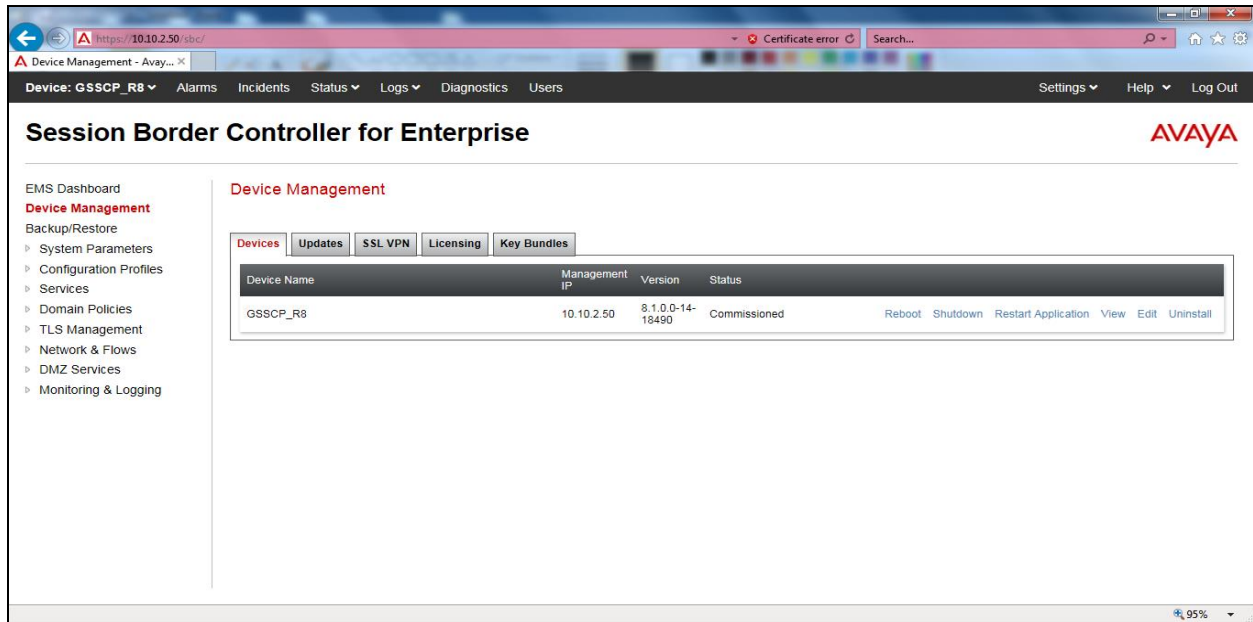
https://10.10.2.50/sbc/
Certificate error
Search...
Device Management - Avay...

Device: GSSCP_R8 Alarms Incidents Status Logs Diagnostics Users Settings Help Log Out

Session Border Controller for Enterprise

AVAYA

EMS Dashboard
Device Management
Backup/Restore
System Parameters
Configuration Profiles
Services
Domain Policies
TLS Management
Network & Flows
DMZ Services
Monitoring & Logging

Device Management

Devices Updates SSL VPN Licensing Key Bundles

| Device Name | Management IP | Version | Status | |
|---|---|---|---|---|
| GSSCP_R8 | 10.10.2.50 | 8.1.0.0-14-18490 | Commissioned | Reboot Shutdown Restart Application View Edit Uninstall |

95%